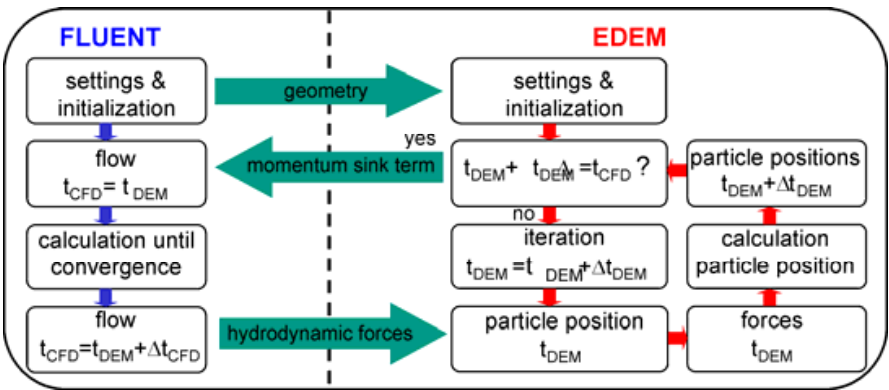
FLUENT

settings & initialization

flow
$t_{CFD} = t_{DEM}$

calculation until convergence

flow
$t_{CFD} = t_{DEM} + \Delta t_{CFD}$

geometry

momentum sink term

hydrodynamic forces

EDEM

settings & initialization

yes

$t_{DEM} + \Delta t_{DEM} = t_{CFD}$ ?

no

iteration
$t_{DEM} = t_{DEM} + \Delta t_{DEM}$

particle position
$t_{DEM}$

particle positions
$t_{DEM} + \Delta t_{DEM}$

calculation particle position

forces
$t_{DEM}$